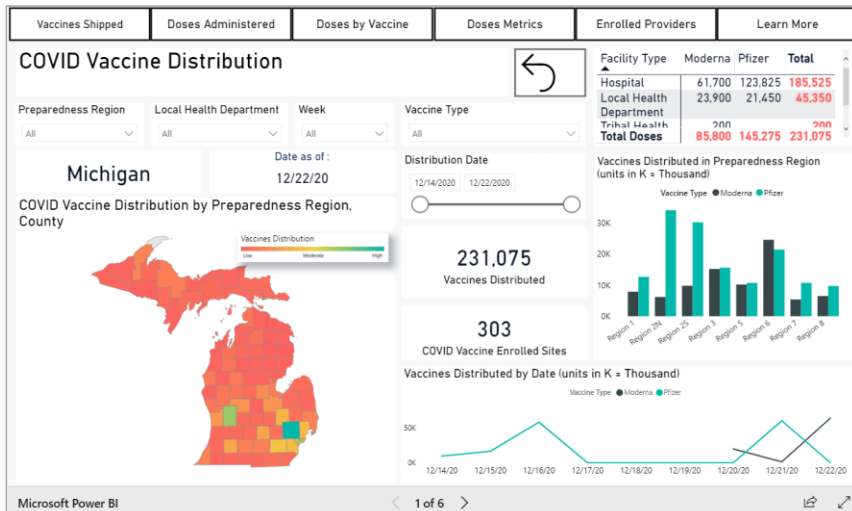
Vaccines Shipped | Doses Administered | Doses by Vaccine | Doses Metrics | Enrolled Providers | Learn More

COVID Vaccine Distribution

| Facility Type | Moderna | Pfizer | Total |
|---|---|---|---|
| Hospital | 61,700 | 123,825 | 185,525 |
| Local Health Department | 23,900 | 21,450 | 45,350 |
| Tribal Health | 200 | | 200 |
| Total Doses | 85,800 | 145,275 | 231,075 |

Preparedness Region
All

Local Health Department
All

Week
All

Vaccine Type
All

Michigan

Date as of :
12/22/20

Distribution Date
12/14/2020 12/22/2020

Vaccines Distributed in Preparedness Region (units in K = Thousand)

Vaccine Type ● Moderna ● Pfizer

30K
20K
10K
0K

Region 1 Region 2N Region 2S Region 3 Region 5 Region 6 Region 7 Region 8

COVID Vaccine Distribution by Preparedness Region, County

Vaccines Distribution
Low Moderate High

231,075
Vaccines Distributed

303
COVID Vaccine Enrolled Sites

Vaccines Distributed by Date (units in K = Thousand)

Vaccine Type ● Moderna ● Pfizer

50K
0K

12/14/20 12/15/20 12/16/20 12/17/20 12/18/20 12/19/20 12/20/20 12/21/20 12/22/20

Microsoft Power BI

1 of 6